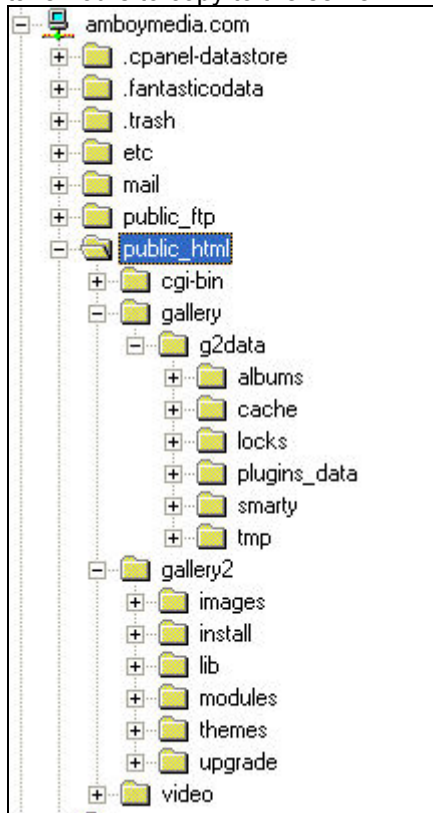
amboymedia.com
.cpanel-datastore
.fantasticodata
.trash
etc
mail
public_ftp
public_html
cgi-bin
gallery
g2data
albums
cache
locks
plugins_data
smarty
tmp
gallery2
images
install
lib
modules
themes
upgrade
video